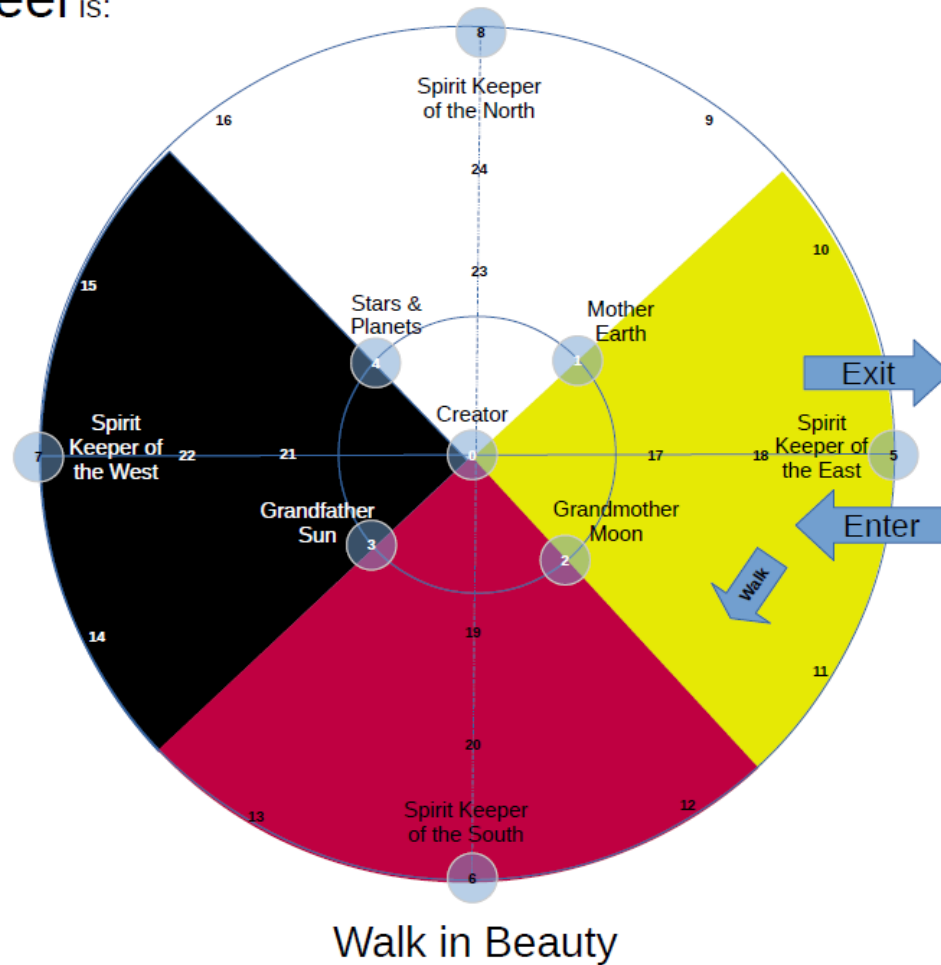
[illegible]eel is:

8

Spirit Keeper of the North

16

9

24

10

23

15

Stars & Planets

Mother Earth

4

1

Exit

Creator

Spirit Keeper of the West

7

22

21

0

17

18

Spirit Keeper of the East

5

Grandfather Sun

Grandmother Moon

Enter

3

2

Walk

19

14

11

20

13

12

Spirit Keeper of the South

6

Walk in Beauty